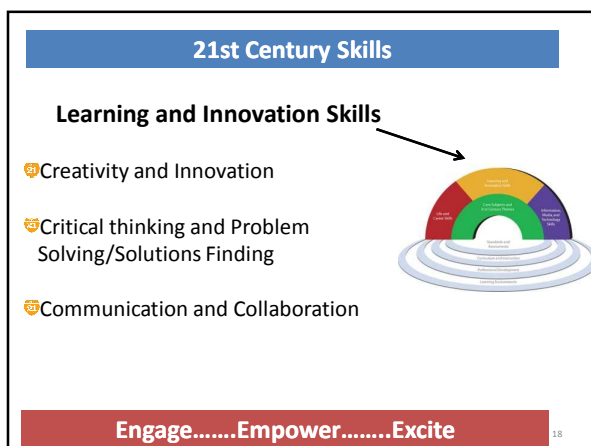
21st Century Skills

Learning and Innovation Skills

Creativity and Innovation

Critical thinking and Problem Solving/Solutions Finding

Communication and Collaboration

Learning and Innovation Skills

Life and Career Skills

Core Subjects and 21st Century Themes

Information, Media, and Technology Skills

Standards and Assessments

Curriculum and Instruction

Professional Development

Learning Environments

Engage…….Empower……..Excite

18